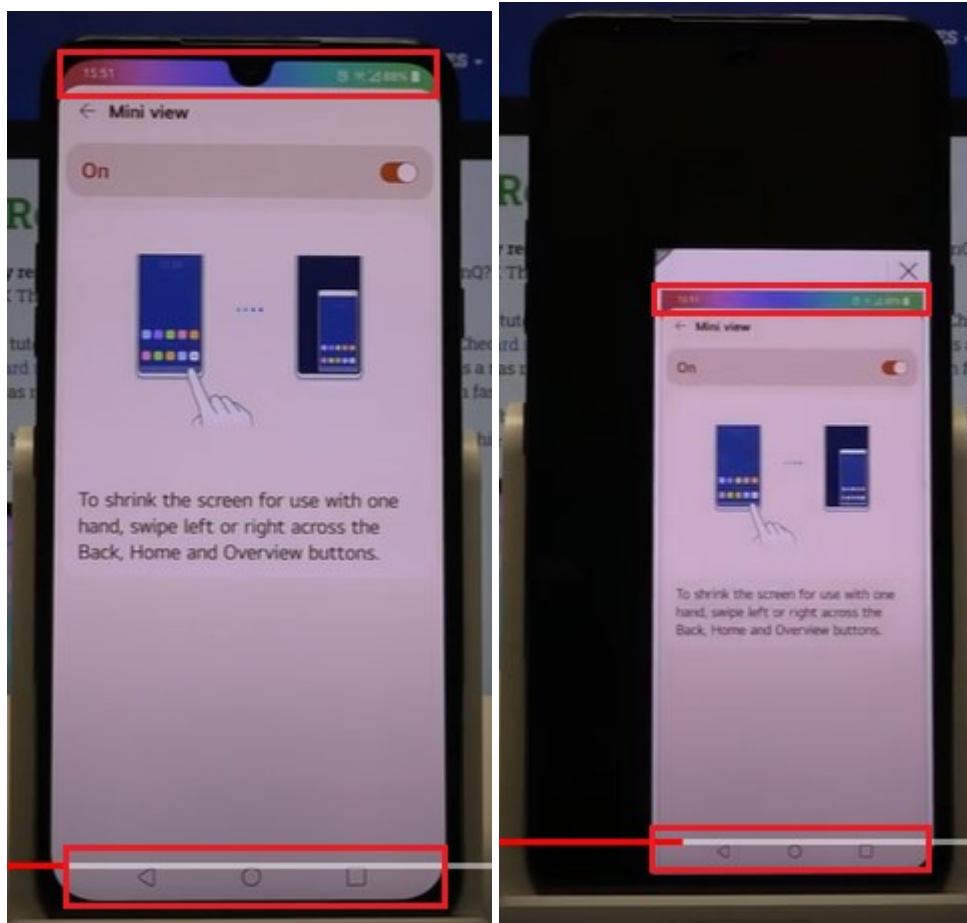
15:51

← Mini view

On

To shrink the screen for use with one hand, swipe left or right across the Back, Home and Overview buttons.

15:51

← Mini view

On

To shrink the screen for use with one hand, swipe left or right across the Back, Home and Overview buttons.